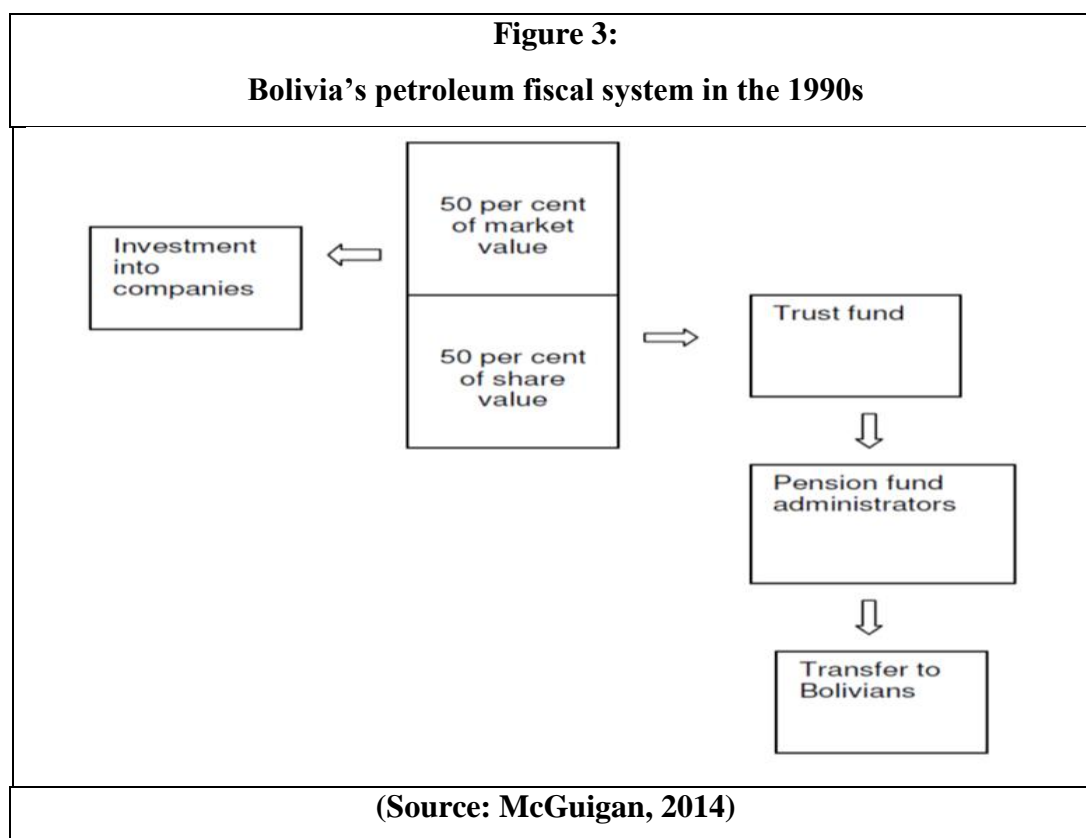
**Figure 3:**

**Bolivia’s petroleum fiscal system in the 1990s**

50 per cent of market value

Investment into companies

50 per cent of share value

Trust fund

Pension fund administrators

Transfer to Bolivians

**(Source: McGuigan, 2014)**